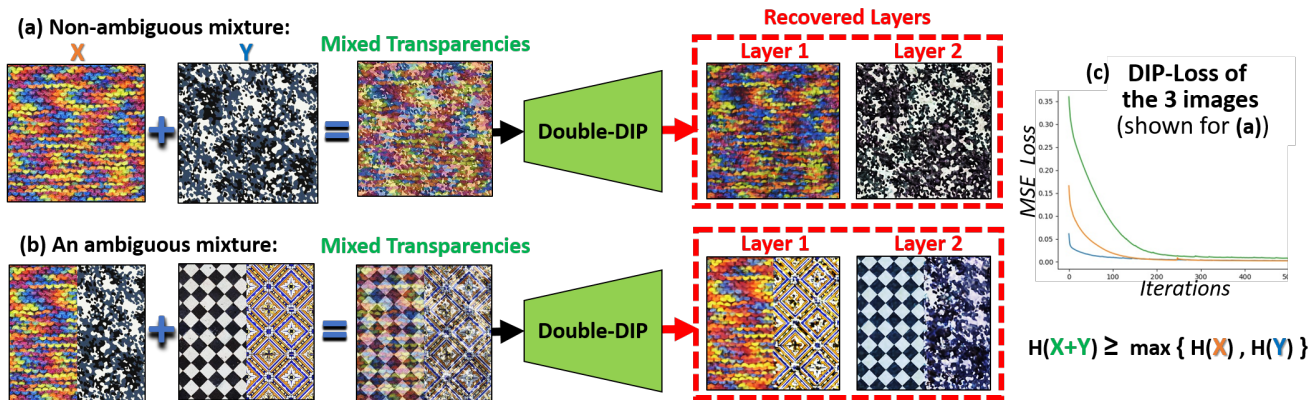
(a) Non-ambiguous mixture:

X

Y

Mixed Transparencies

Double-DIP

Recovered Layers

Layer 1

Layer 2

(b) An ambiguous mixture:

Mixed Transparencies

Double-DIP

Layer 1

Layer 2

(c) DIP-Loss of the 3 images (shown for (a))

MSE Loss

0.35
0.30
0.25
0.20
0.15
0.10
0.05
0.00

0
100
200
300
400
500

Iterations

H(X+Y) ≥ max { H(X) , H(Y) }